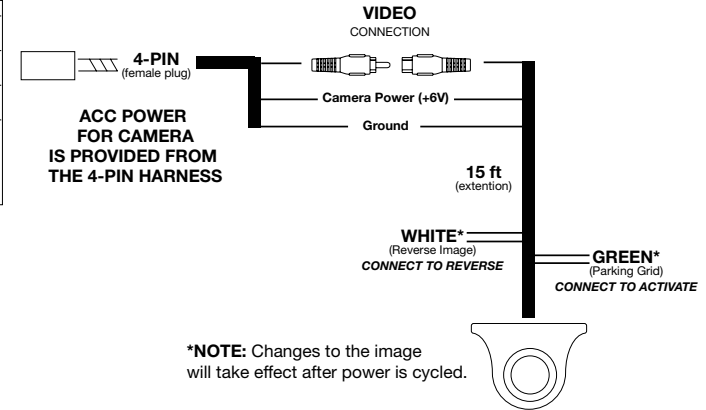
VIDEO
CONNECTION

4-PIN
(female plug)

Camera Power (+6V)

Ground

ACC POWER FOR CAMERA IS PROVIDED FROM THE 4-PIN HARNESS

15 ft
(extention)

WHITE*
(Reverse Image)
CONNECT TO REVERSE

GREEN*
(Parking Grid)
CONNECT TO ACTIVATE

*NOTE: Changes to the image will take effect after power is cycled.